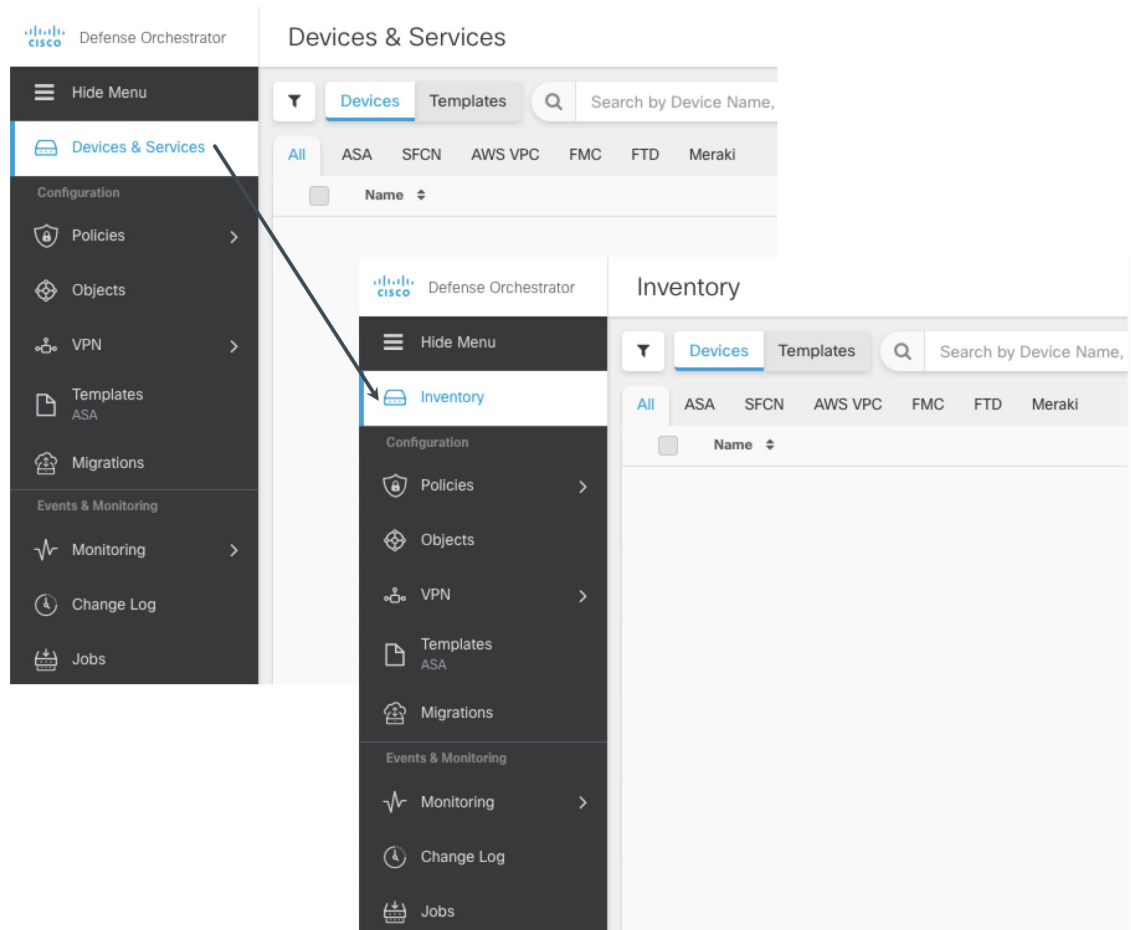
cisco Defense Orchestrator

Devices & Services

Hide Menu

Devices & Services

Configuration

Policies

Objects

VPN

Templates
ASA

Migrations

Events & Monitoring

Monitoring

Change Log

Jobs

Devices Templates Search by Device Name,

All ASA SFCN AWS VPC FMC FTD Meraki

Name

cisco Defense Orchestrator

Inventory

Hide Menu

Inventory

Configuration

Policies

Objects

VPN

Templates
ASA

Migrations

Events & Monitoring

Monitoring

Change Log

Jobs

Devices Templates Search by Device Name,

All ASA SFCN AWS VPC FMC FTD Meraki

Name